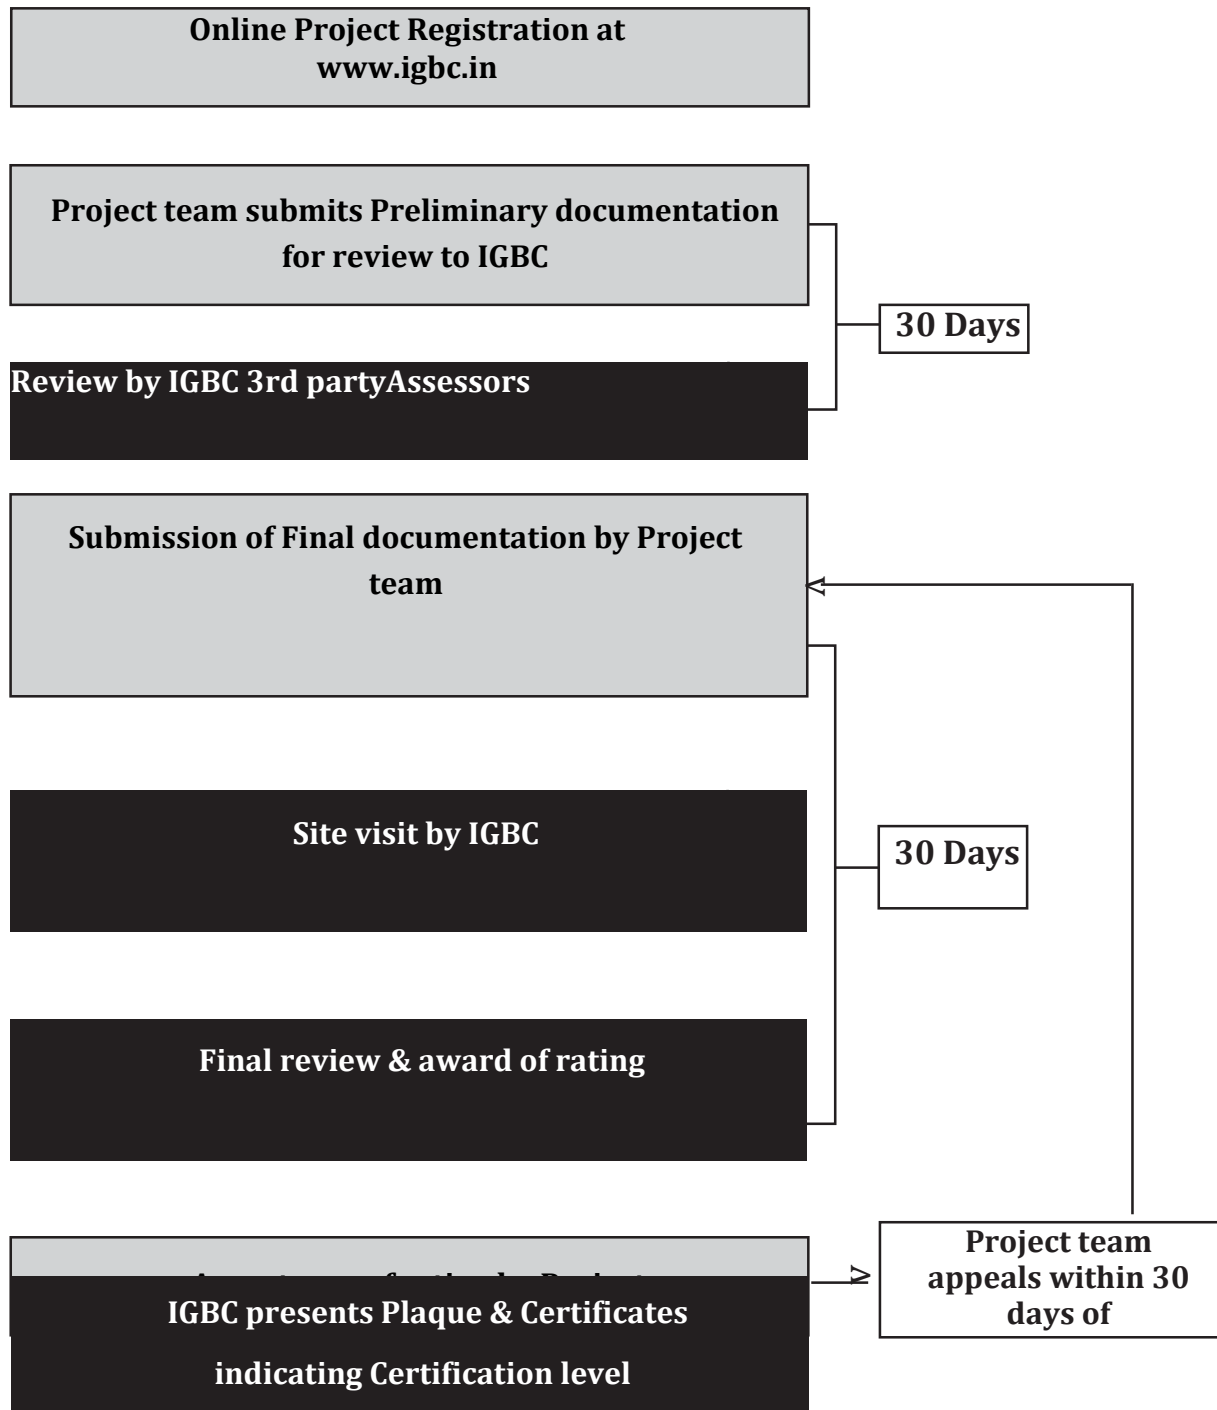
Online Project Registration at www.igbc.in

Project team submits Preliminary documentation for review to IGBC

30 Days

Review by IGBC 3rd partyAssessors

Submission of Final documentation by Project team

Site visit by IGBC

30 Days

Final review & award of rating

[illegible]

IGBC presents Plaque & Certificates

indicating Certification level

Project team appeals within 30 days of